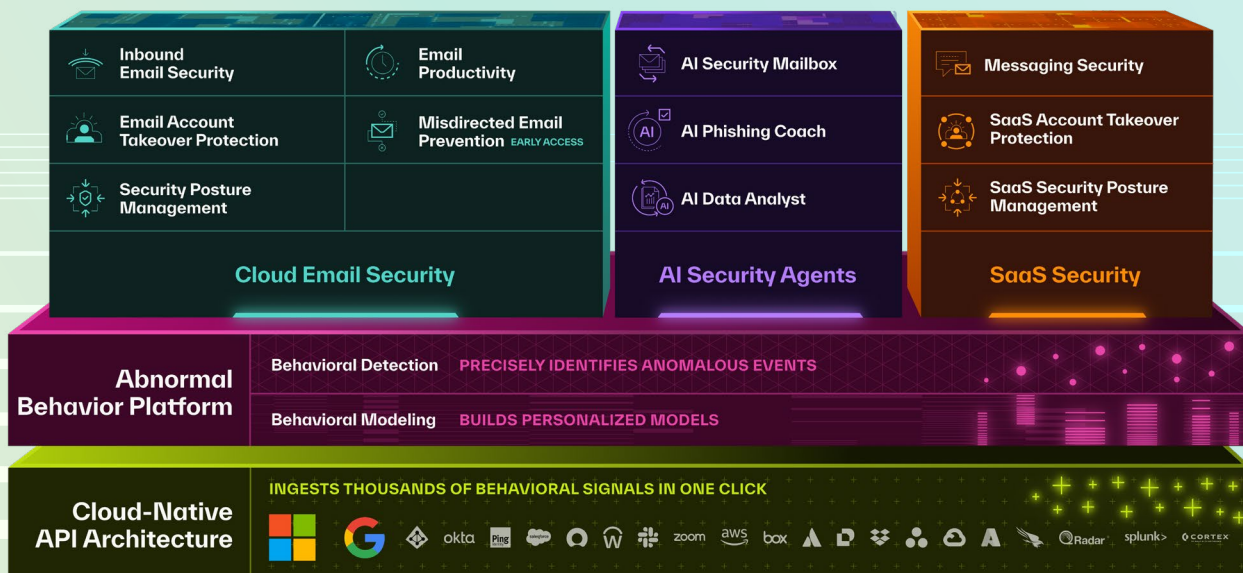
Inbound Email Security

Email Productivity

Email Account Takeover Protection

Misdirected Email Prevention EARLY ACCESS

Security Posture Management

Cloud Email Security

AI Security Mailbox

AI Phishing Coach

AI Data Analyst

AI Security Agents

Messaging Security

SaaS Account Takeover Protection

SaaS Security Posture Management

SaaS Security

Abnormal Behavior Platform

Behavioral Detection PRECISELY IDENTIFIES ANOMALOUS EVENTS

Behavioral Modeling BUILDS PERSONALIZED MODELS

Cloud-Native API Architecture

INGESTS THOUSANDS OF BEHAVIORAL SIGNALS IN ONE CLICK

okta Ping salesforce zoom aws box Radar splunk> CORTEX